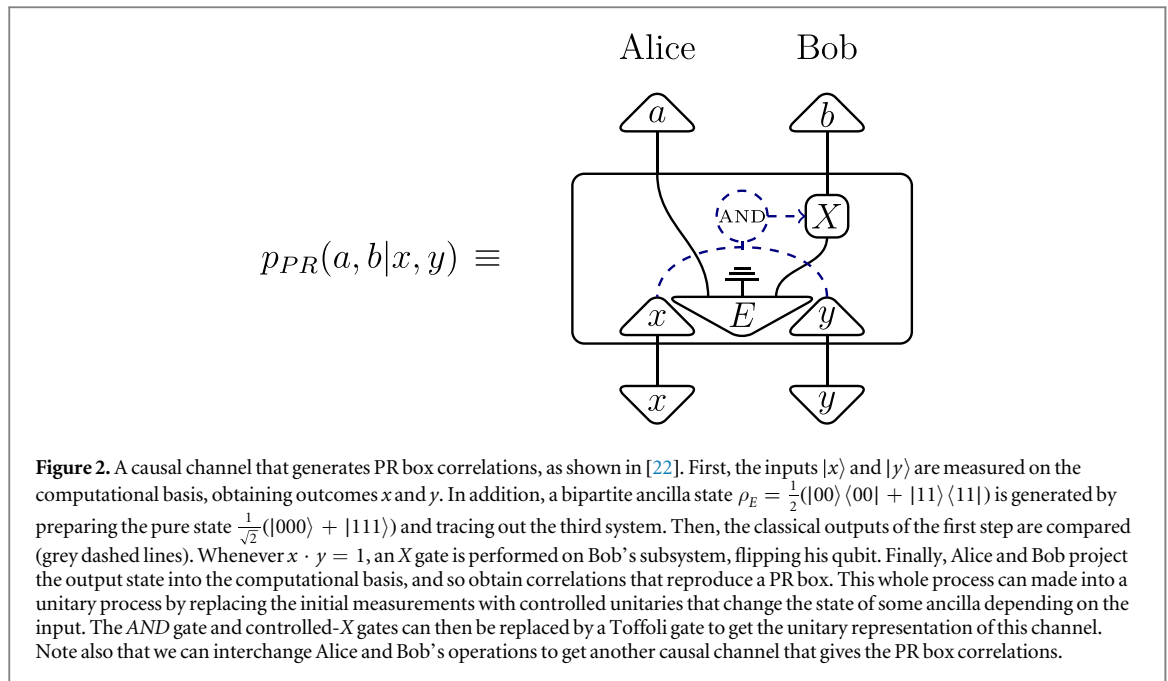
Alice Bob

$a$ $b$

AND $X$

$p_{PR}(a, b|x, y) \equiv$

$x$ $E$ $y$

$x$ $y$

**Figure 2.** A causal channel that generates PR box correlations, as shown in [22]. First, the inputs $|x\rangle$ and $|y\rangle$ are measured on the computational basis, obtaining outcomes $x$ and $y$. In addition, a bipartite ancilla state $\rho_E = \frac{1}{2}(|00\rangle\langle 00| + |11\rangle\langle 11|)$ is generated by preparing the pure state $\frac{1}{\sqrt{2}}(|000\rangle + |111\rangle)$ and tracing out the third system. Then, the classical outputs of the first step are compared (grey dashed lines). Whenever $x \cdot y = 1$, an $X$ gate is performed on Bob's subsystem, flipping his qubit. Finally, Alice and Bob project the output state into the computational basis, and so obtain correlations that reproduce a PR box. This whole process can made into a unitary process by replacing the initial measurements with controlled unitaries that change the state of some ancilla depending on the input. The *AND* gate and controlled-$X$ gates can then be replaced by a Toffoli gate to get the unitary representation of this channel. Note also that we can interchange Alice and Bob's operations to get another causal channel that gives the PR box correlations.